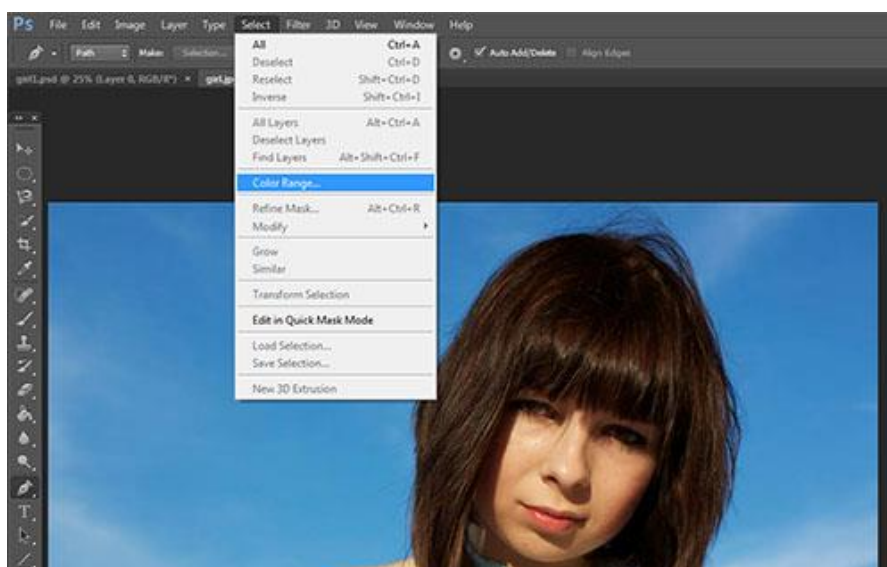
Ps File Edit Image Layer Type Select Filter 3D View Window Help

Path Make: Selection... Auto Add/Delete Align Edges

girl1.psd @ 25% (Layer 0, RGB/8*) × girl.jp

All Ctrl+A
Deselect Ctrl+D
Reselect Shift+Ctrl+D
Inverse Shift+Ctrl+I

All Layers Alt+Ctrl+A
Deselect Layers
Find Layers Alt+Shift+Ctrl+F

Color Range...

Refine Mask... Alt+Ctrl+R
Modify

Grow
Similar

Transform Selection

Edit in Quick Mask Mode

Load Selection...
Save Selection...

New 3D Extrusion